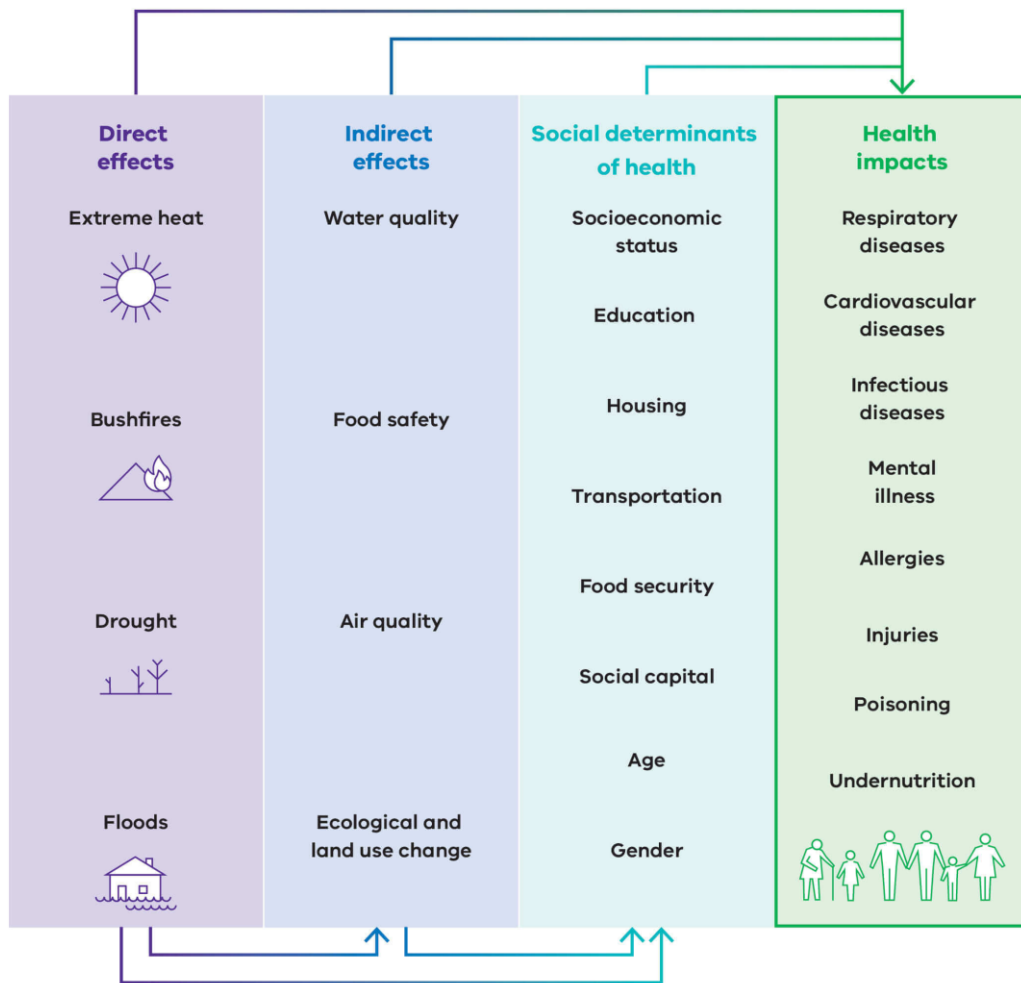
Direct effects

Extreme heat

Bushfires

Drought

Floods

Indirect effects

Water quality

Food safety

Air quality

Ecological and land use change

Social determinants of health

Socioeconomic status

Education

Housing

Transportation

Food security

Social capital

Age

Gender

Health impacts

Respiratory diseases

Cardiovascular diseases

Infectious diseases

Mental illness

Allergies

Injuries

Poisoning

Undernutrition